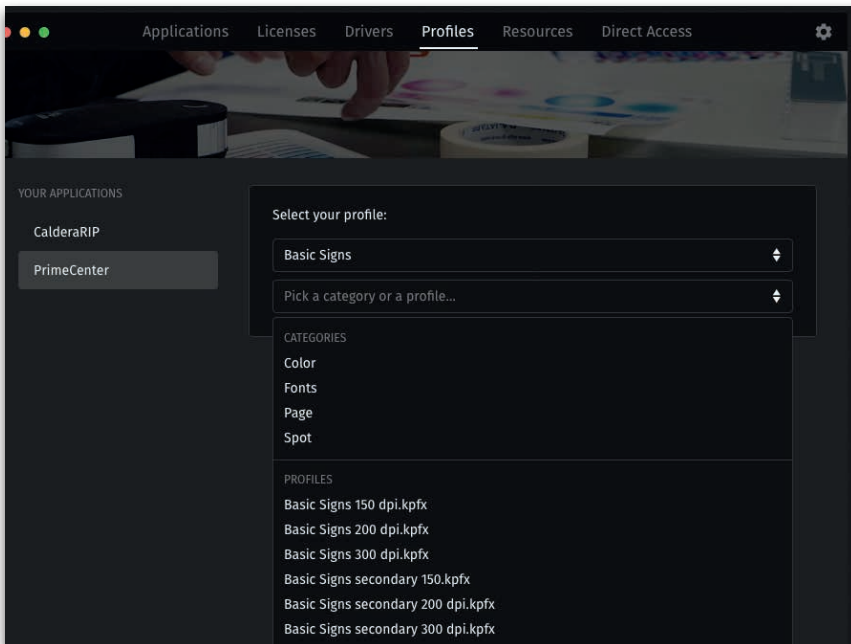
Applications Licenses Drivers Profiles Resources Direct Access

YOUR APPLICATIONS
CalderaRIP
PrimeCenter

Select your profile:
Basic Signs
Pick a category or a profile...

CATEGORIES
Color
Fonts
Page
Spot

PROFILES
Basic Signs 150 dpi.kpfx
Basic Signs 200 dpi.kpfx
Basic Signs 300 dpi.kpfx
Basic Signs secondary 150.kpfx
Basic Signs secondary 200 dpi.kpfx
Basic Signs secondary 300 dpi.kpfx